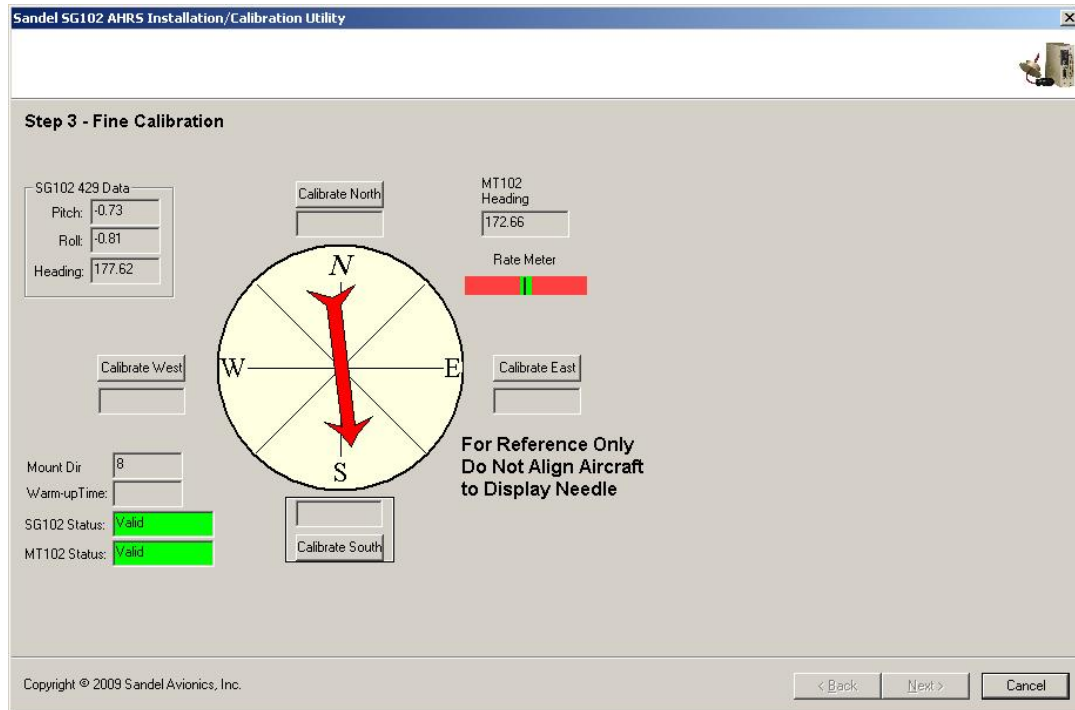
Sandel SG102 AHRS Installation/Calibration Utility

Step 3 - Fine Calibration

SG102 429 Data
Pitch: -0.73
Roll: -0.81
Heading: 177.62

Calibrate North

MT102
Heading
172.66

Rate Meter

N
W
E
S

Calibrate West

Calibrate East

For Reference Only
Do Not Align Aircraft
to Display Needle

Mount Dir 8
Warm-upTime:
SG102 Status: Valid
MT102 Status: Valid

Calibrate South

Copyright © 2009 Sandel Avionics, Inc.

< Back
Next >
Cancel